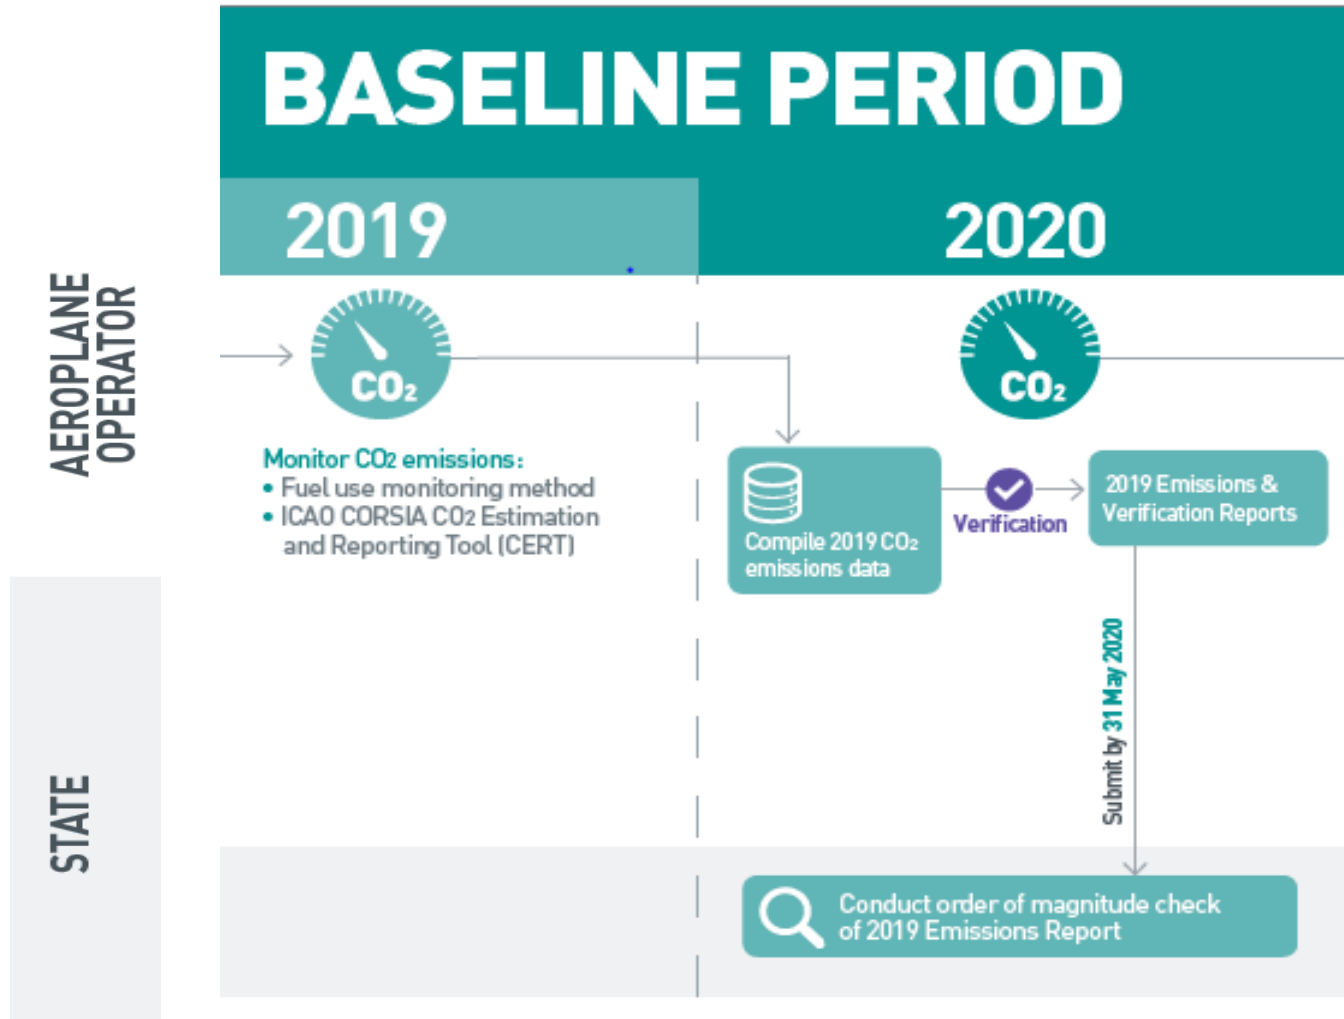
BASELINE PERIOD

2019

2020

AEROPLANE OPERATOR

$CO_2$

Monitor $CO_2$ emissions:
• Fuel use monitoring method
• ICAO CORSIA $CO_2$ Estimation and Reporting Tool (CERT)

$CO_2$

Compile 2019 $CO_2$ emissions data

Verification

2019 Emissions & Verification Reports

Submit by 31 May 2020

STATE

Conduct order of magnitude check of 2019 Emissions Report